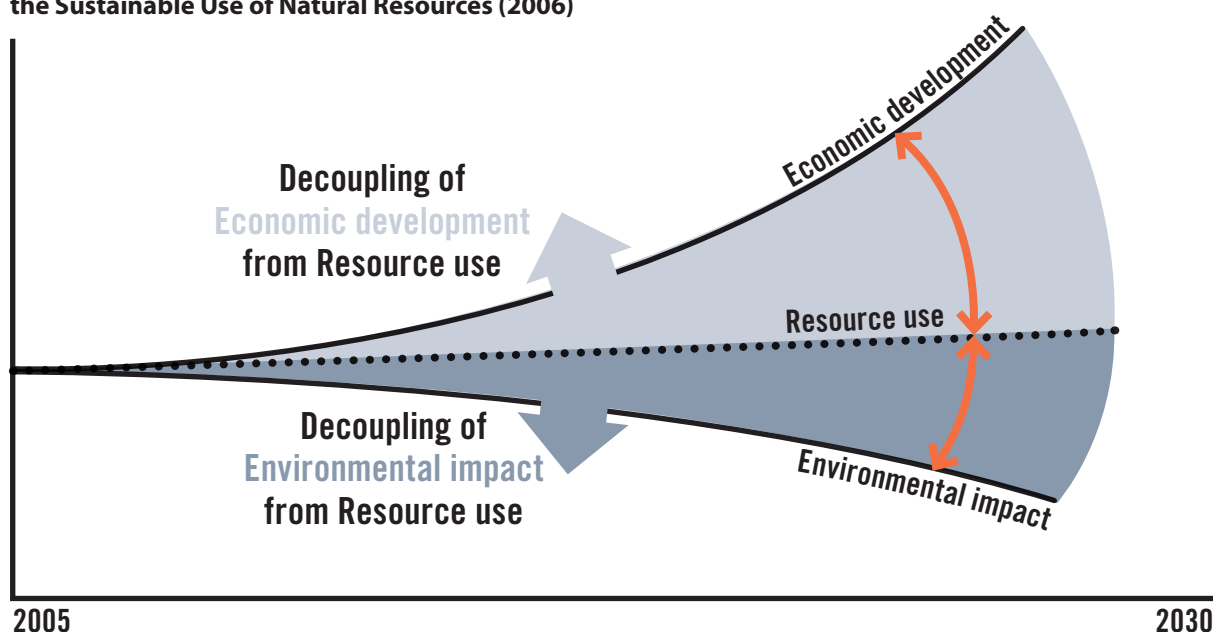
the Sustainable Use of Natural Resources (2006)

Economic development

Decoupling of
Economic development
from Resource use

Resource use

Decoupling of
Environmental impact
from Resource use

Environmental impact

2005

2030